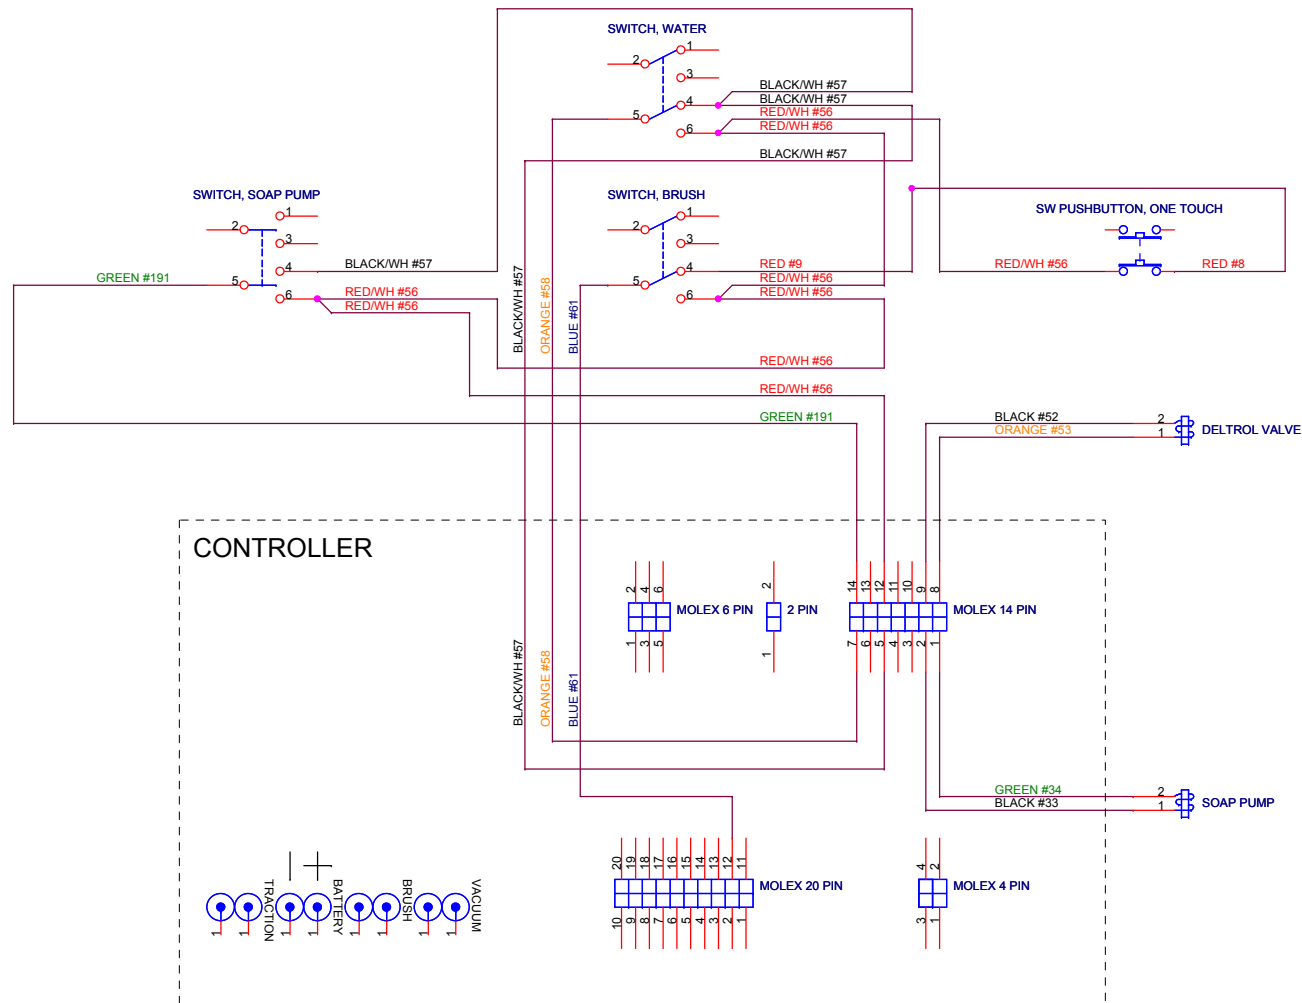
SWITCH, WATER
2
1
3
4
5
6
BLACK/WH #57
BLACK/WH #57
RED/WH #56
RED/WH #56
BLACK/WH #57

SWITCH, SOAP PUMP
2
1
3
4
5
6
GREEN #191
BLACK/WH #57
RED/WH #56
RED/WH #56

SWITCH, BRUSH
2
1
3
4
5
6
RED #9
RED/WH #56
RED/WH #56

SW PUSHBUTTON, ONE TOUCH
RED/WH #56
RED #8

BLACK/WH #57
ORANGE #58
BLUE #61

RED/WH #56
RED/WH #56
GREEN #191

BLACK #52
ORANGE #53
2
1
DELTROL VALVE

CONTROLLER

2 4 6
MOLEX 6 PIN
1 3 5

2
2 PIN
1

14 13 12 11 10 9 8
MOLEX 14 PIN
7 6 5 4 3 2 1

BLACK/WH #57
ORANGE #58
BLUE #61

GREEN #34
BLACK #33
2
1
SOAP PUMP

1 1 TRACTION 1 1 BATTERY 1 1 BRUSH 1 1 VACUUM

20 19 18 17 16 15 14 13 12 11
MOLEX 20 PIN
10 9 8 7 6 5 4 3 2 1

4 2
MOLEX 4 PIN
3 1